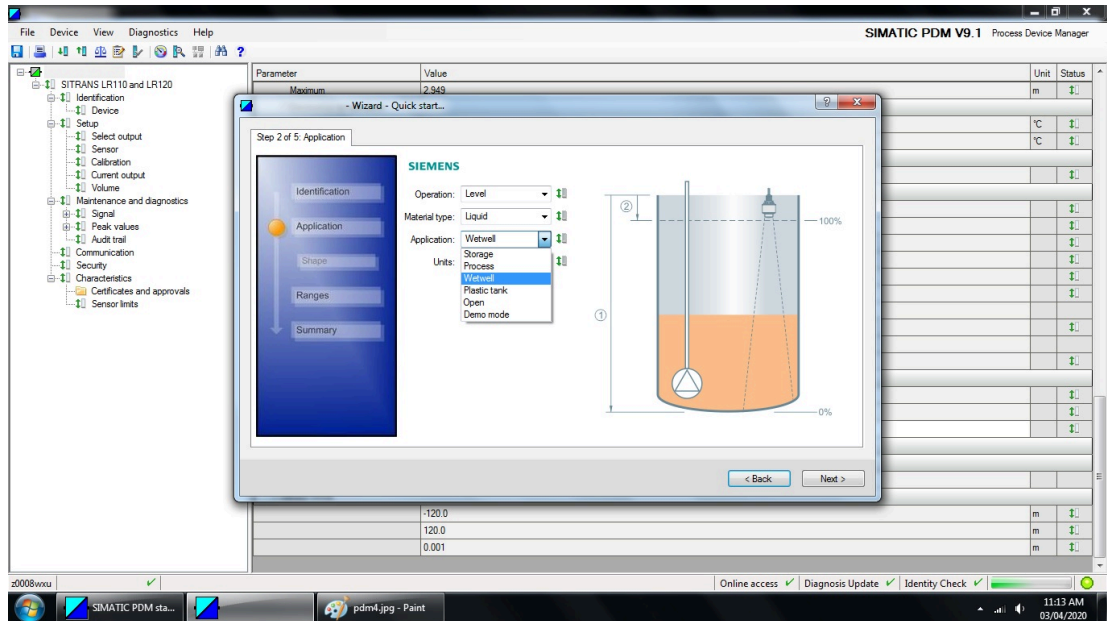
File Device View Diagnostics Help

SIMATIC PDM V9.1 Process Device Manager

SITRANS LR110 and LR120
Identification
Device
Setup
Select output
Sensor
Calibration
Current output
Volume
Maintenance and diagnostics
Signal
Peak values
Audit trail
Communication
Security
Characteristics
Certificates and approvals
Sensor limits

| Parameter | Value | Unit | Status |
|---|---|---|---|
| Maximum | 2.949 | m | |
| | | °C | |
| | | °C | |
| | -120.0 | m | |
| | 120.0 | m | |
| | 0.001 | m | |

- Wizard - Quick start...

Step 2 of 5: Application

Identification
Application
Shape
Ranges
Summary

SIEMENS

Operation: Level
Material type: Liquid
Application: Wetwell
Units:

Storage
Process
Wetwell
Plastic tank
Open
Demo mode

②
①
100%
0%

< Back
Next >

z0008wxu

Online access ✓ Diagnosis Update ✓ Identity Check ✓

SIMATIC PDM sta...
pdm4.jpg - Paint
11:13 AM
03/04/2020